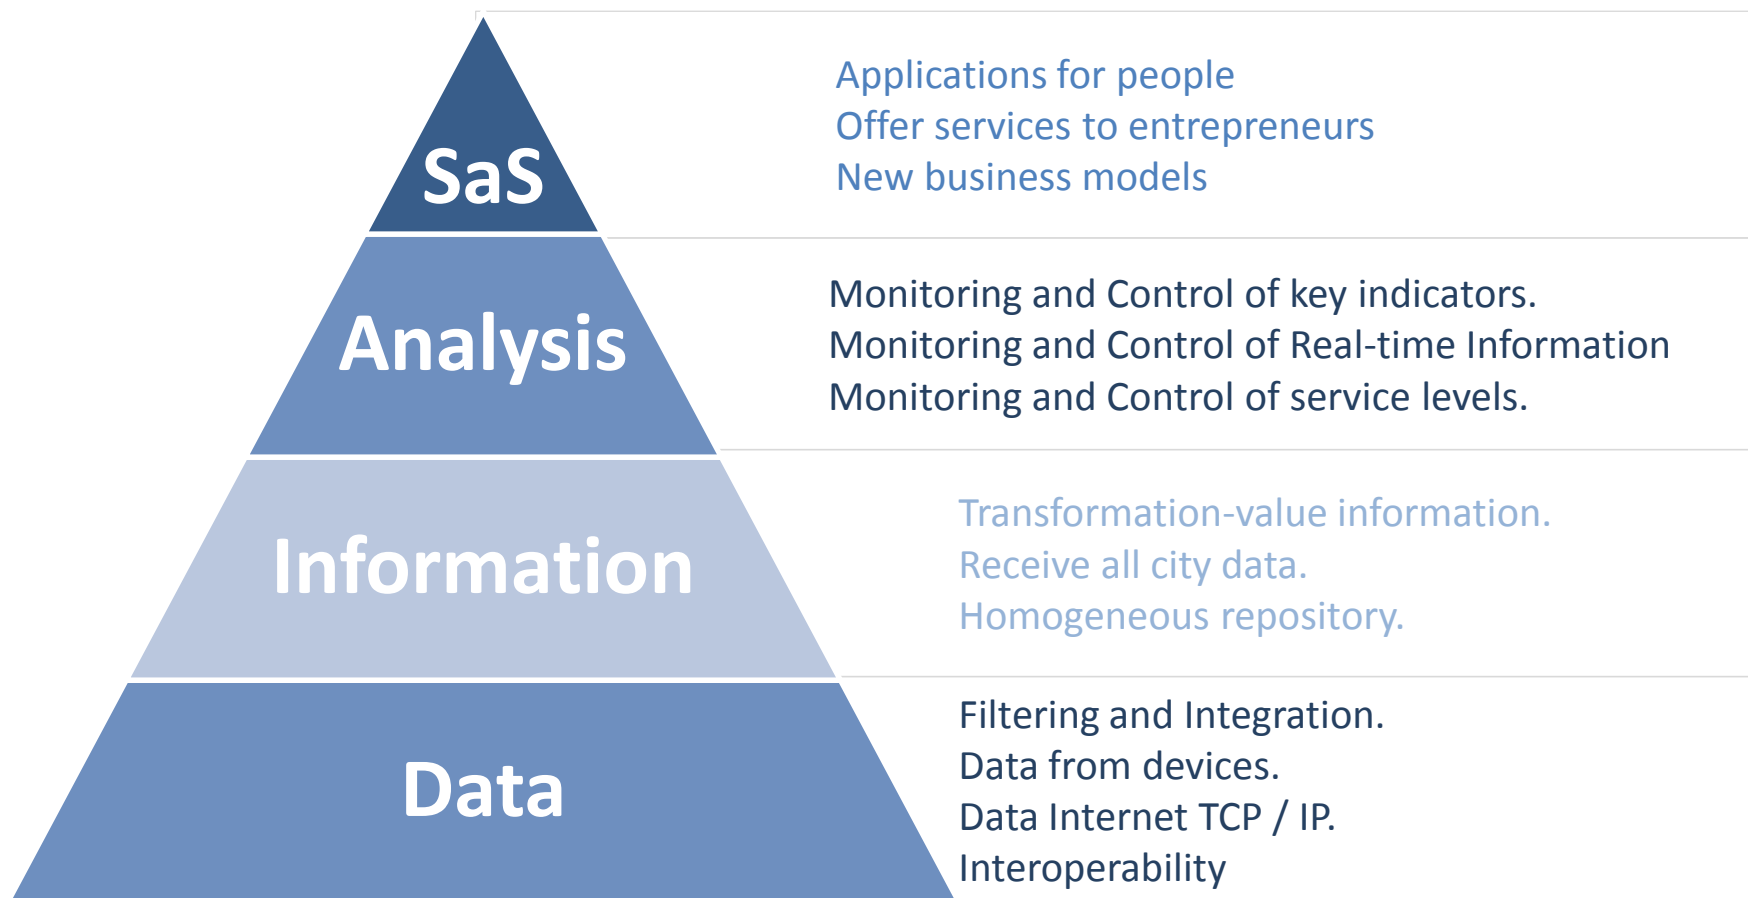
SaS

Applications for people
Offer services to entrepreneurs
New business models

Analysis

Monitoring and Control of key indicators.
Monitoring and Control of Real-time Information
Monitoring and Control of service levels.

Information

Transformation-value information.
Receive all city data.
Homogeneous repository.

Data

Filtering and Integration.
Data from devices.
Data Internet TCP / IP.
Interoperability